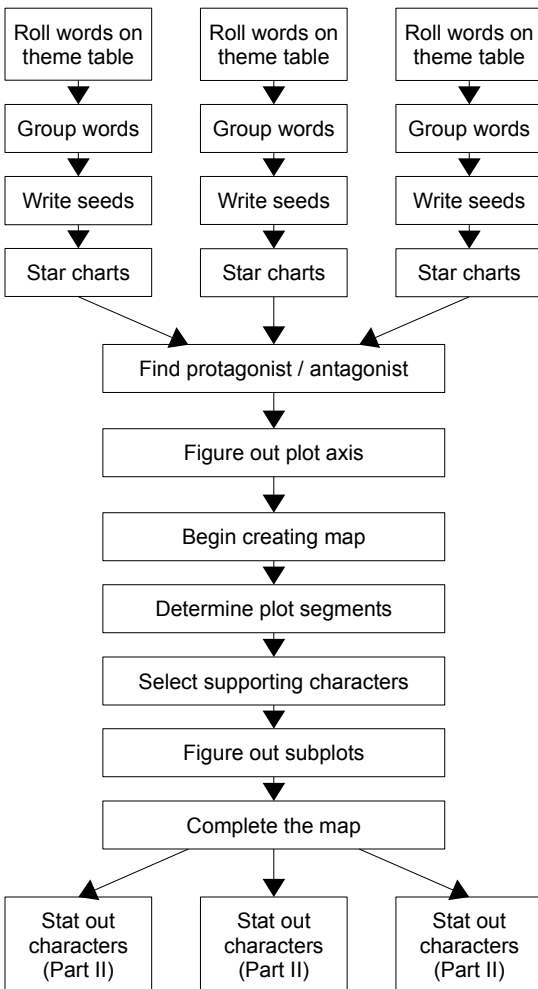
Roll words on theme table

Roll words on theme table

Roll words on theme table

Group words

Group words

Group words

Write seeds

Write seeds

Write seeds

Star charts

Star charts

Star charts

Find protagonist / antagonist

Figure out plot axis

Begin creating map

Determine plot segments

Select supporting characters

Figure out subplots

Complete the map

Stat out characters (Part II)

Stat out characters (Part II)

Stat out characters (Part II)